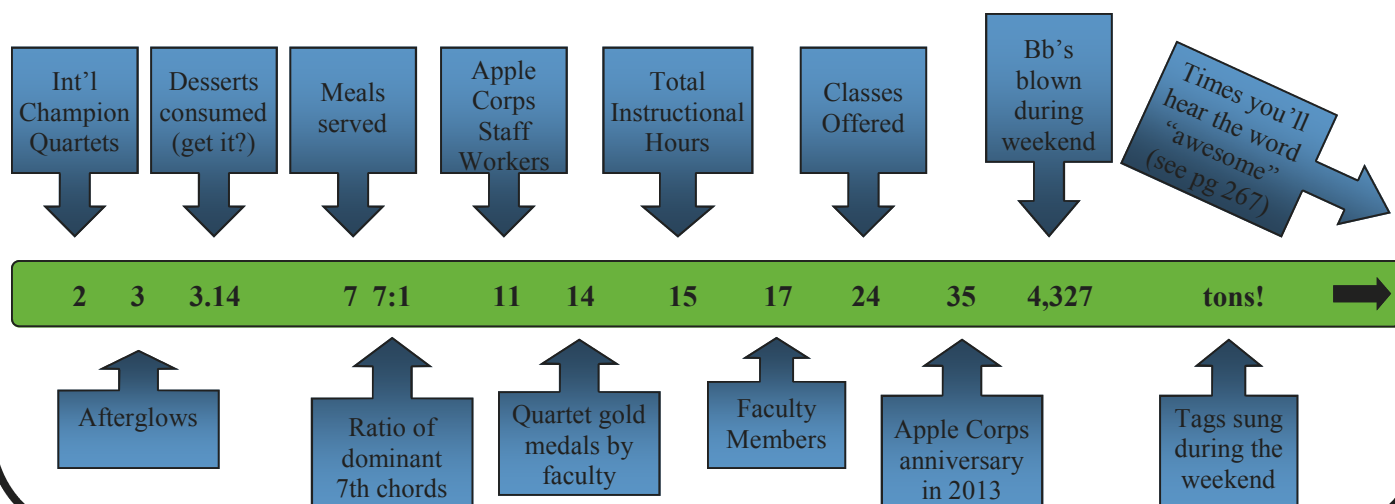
Int'l Champion Quartets

Desserts consumed (get it?)

Meals served

Apple Corps Staff Workers

Total Instructional Hours

Classes Offered

Bb's blown during weekend

Times you'll hear the word "awesome" (see pg 267)

2 3 3.14 7 7:1 11 14 15 17 24 35 4,327 tons!

Afterglows

Ratio of dominant 7th chords

Quartet gold medals by faculty

Faculty Members

Apple Corps anniversary in 2013

Tags sung during the weekend